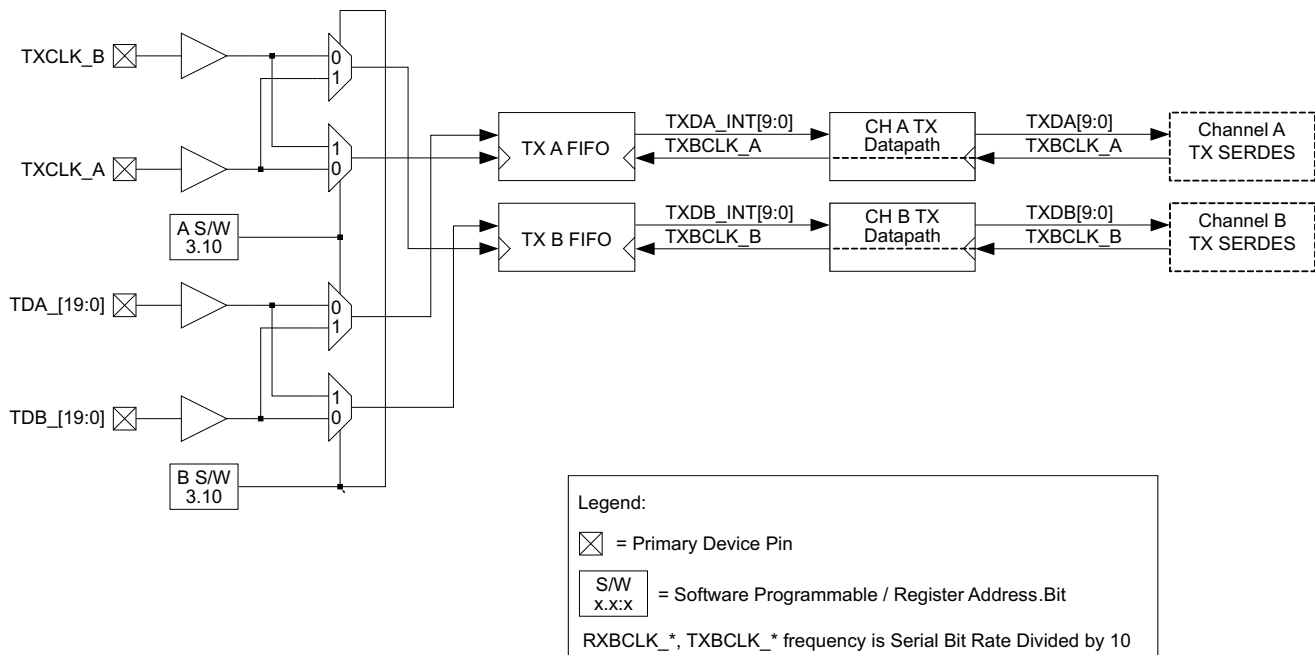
TXCLK_B

TXCLK_A

A S/W 3.10

TDA_[19:0]

TDB_[19:0]

B S/W 3.10

0
1

1
0

0
1

1
0

TX A FIFO

TX B FIFO

TXDA_INT[9:0]
TXBCLK_A

TXDB_INT[9:0]
TXBCLK_B

CH A TX Datapath

CH B TX Datapath

TXDA[9:0]
TXBCLK_A

TXDB[9:0]
TXBCLK_B

Channel A TX SERDES

Channel B TX SERDES

Legend:

= Primary Device Pin

S/W x.x:x = Software Programmable / Register Address.Bit

RXBCLK_*, TXBCLK_* frequency is Serial Bit Rate Divided by 10